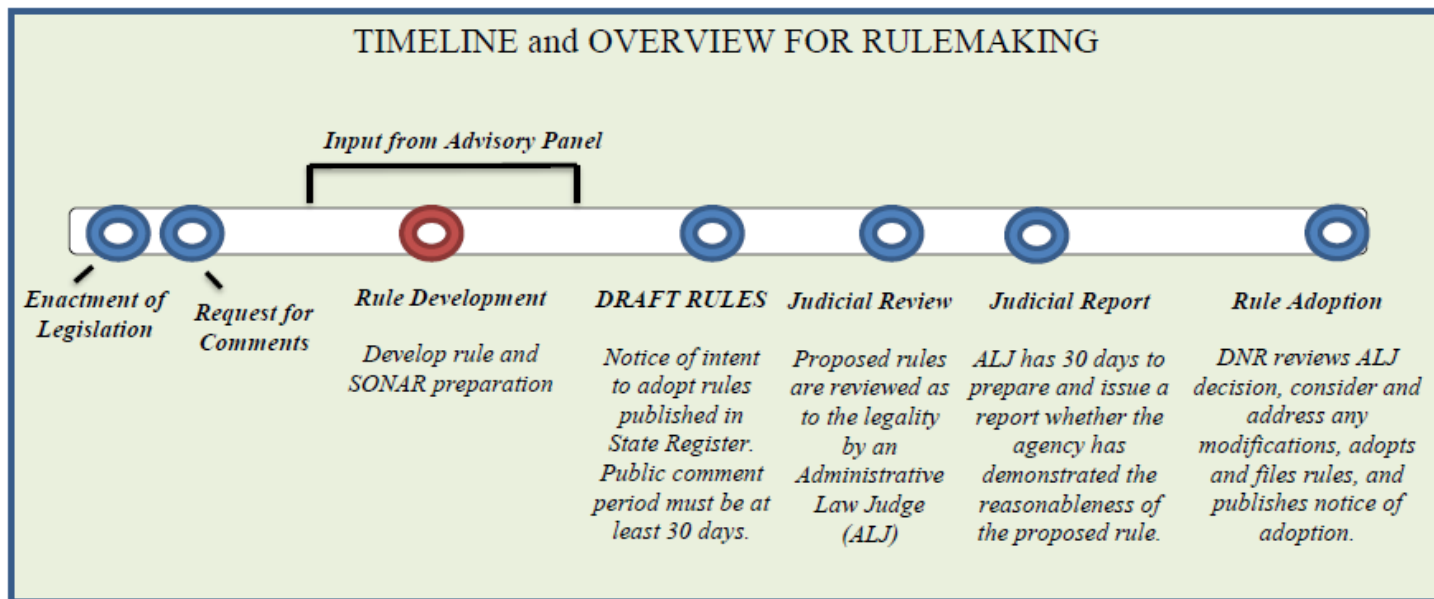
TIMELINE and OVERVIEW FOR RULEMAKING

Input from Advisory Panel

Enactment of Legislation

Request for Comments

Rule Development

Develop rule and SONAR preparation

DRAFT RULES

Notice of intent to adopt rules published in State Register. Public comment period must be at least 30 days.

Judicial Review

Proposed rules are reviewed as to the legality by an Administrative Law Judge (ALJ)

Judicial Report

ALJ has 30 days to prepare and issue a report whether the agency has demonstrated the reasonableness of the proposed rule.

Rule Adoption

DNR reviews ALJ decision, consider and address any modifications, adopts and files rules, and publishes notice of adoption.